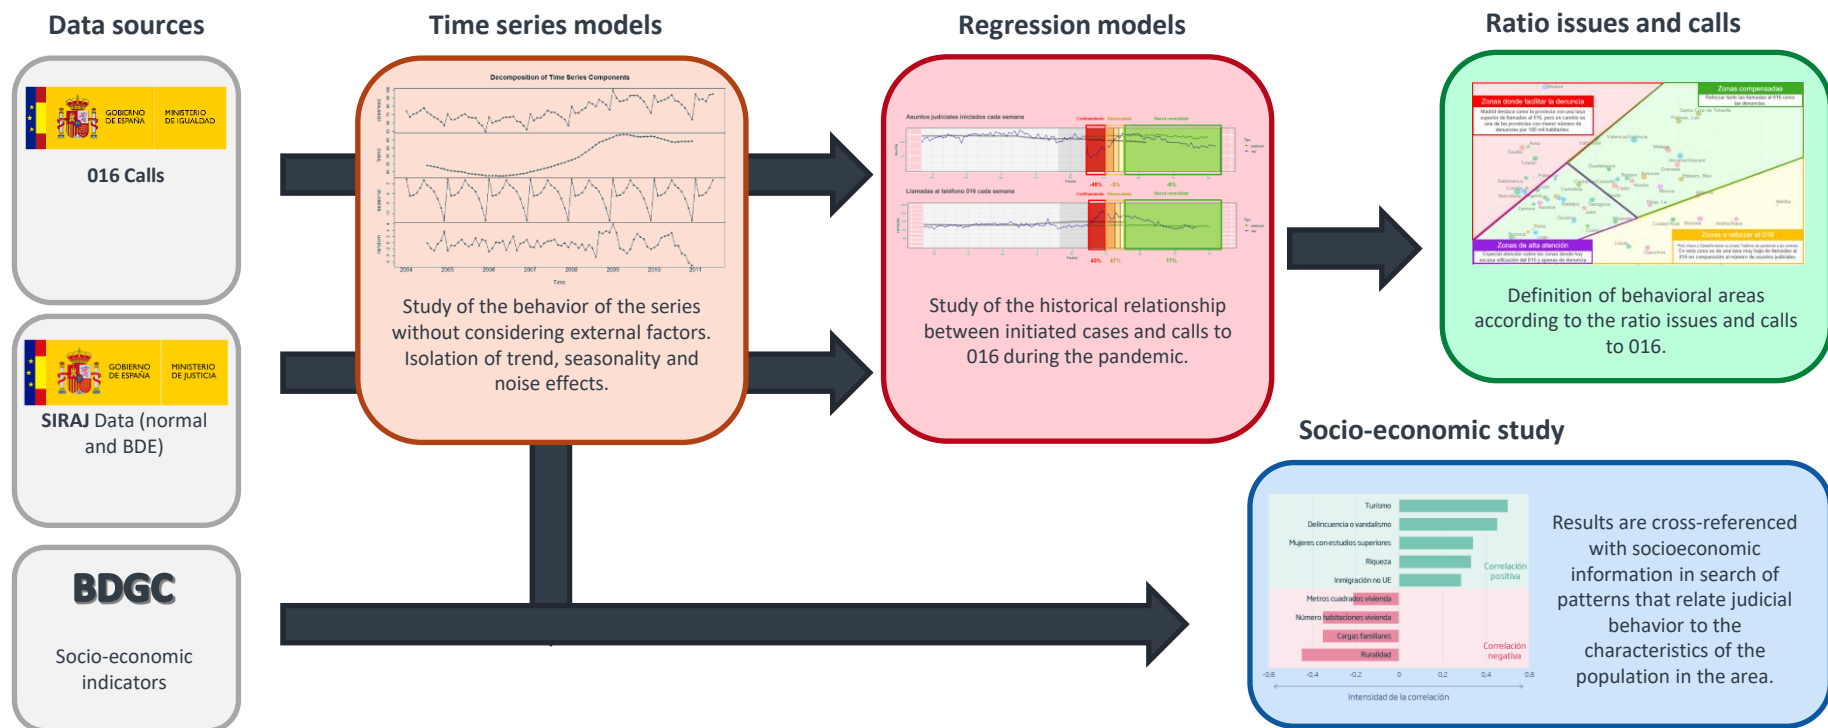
Data sources

GOBIERNO DE ESPAÑA MINISTERIO DE IGUALDAD

016 Calls

GOBIERNO DE ESPAÑA MINISTERIO DE JUSTICIA

SIRAJ Data (normal and BDE)

BDGC

Socio-economic indicators

Time series models

Decomposition of Time Series Components

observed

trend

seasonal

random

2004 2005 2006 2007 2008 2009 2010 2011

Time

Study of the behavior of the series without considering external factors. Isolation of trend, seasonality and noise effects.

Regression models

Asuntos judiciales iniciados cada semana

Llamadas al teléfono 016 cada semana

Study of the historical relationship between initiated cases and calls to 016 during the pandemic.

Ratio issues and calls

Zonas donde facilitar la denuncia

Zonas compensadas

Zonas de alta atención

Zonas a reforzar el 016

Definition of behavioral areas according to the ratio issues and calls to 016.

Socio-economic study

Turismo

Delincuencia o vandalismo

Mujeres con estudios superiores

Riqueza

Inmigración no UE

Metros cuadrados vivienda

Número habitaciones vivienda

Cargas familiares

Ruralidad

Correlación positiva

Correlación negativa

-0,6 -0,4 -0,2 0 0,2 0,4 0,6

Intensidad de la correlación

Results are cross-referenced with socioeconomic information in search of patterns that relate judicial behavior to the characteristics of the population in the area.